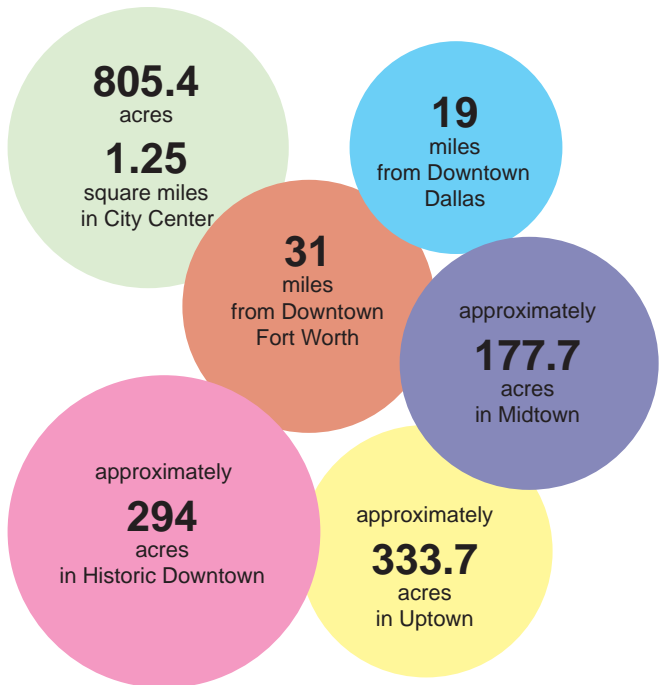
805.4
acres
1.25
square miles
in City Center

19
miles
from Downtown
Dallas

31
miles
from Downtown
Fort Worth

approximately
177.7
acres
in Midtown

approximately
294
acres
in Historic Downtown

approximately
333.7
acres
in Uptown